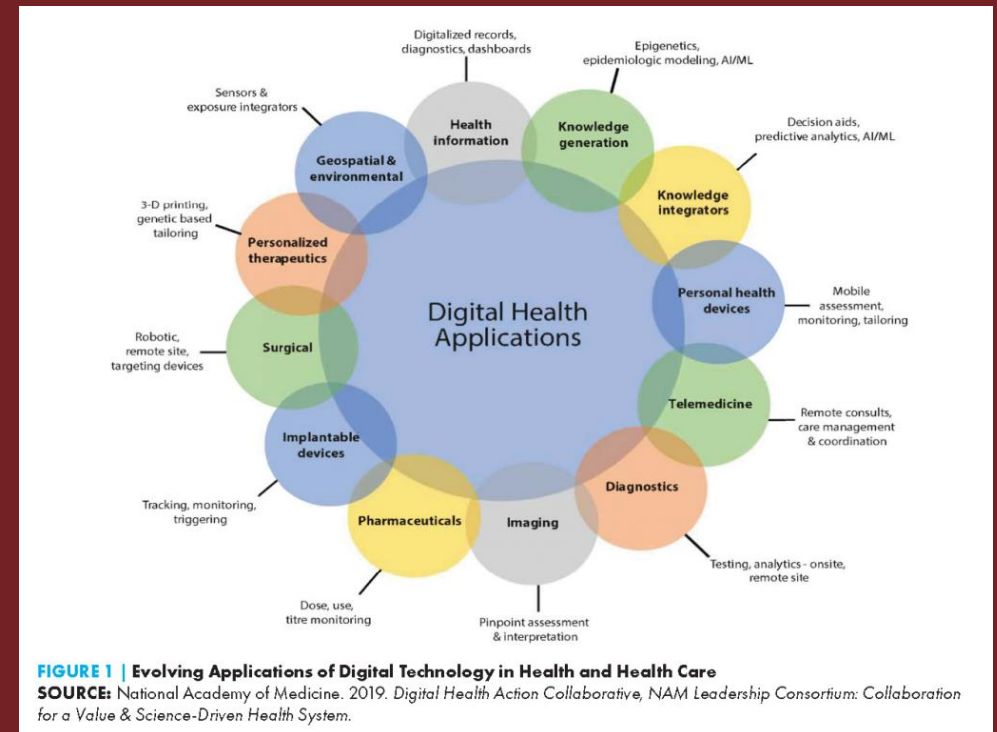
Digitalized records, diagnostics, dashboards

Epigenetics, epidemiologic modeling, AI/ML

Sensors & exposure integrators

Health information

Knowledge generation

Decision aids, predictive analytics, AI/ML

Geospatial & environmental

Knowledge integrators

3-D printing, genetic based tailoring

Personalized therapeutics

Personal health devices

Mobile assessment, monitoring, tailoring

Digital Health Applications

Robotic, remote site, targeting devices

Surgical

Telemedicine

Remote consults, care management & coordination

Implantable devices

Diagnostics

Tracking, monitoring, triggering

Pharmaceuticals

Imaging

Testing, analytics - onsite, remote site

Dose, use, titre monitoring

Pinpoint assessment & interpretation

FIGURE 1 | Evolving Applications of Digital Technology in Health and Health Care
SOURCE: National Academy of Medicine. 2019. Digital Health Action Collaborative, NAM Leadership Consortium: Collaboration for a Value & Science-Driven Health System.